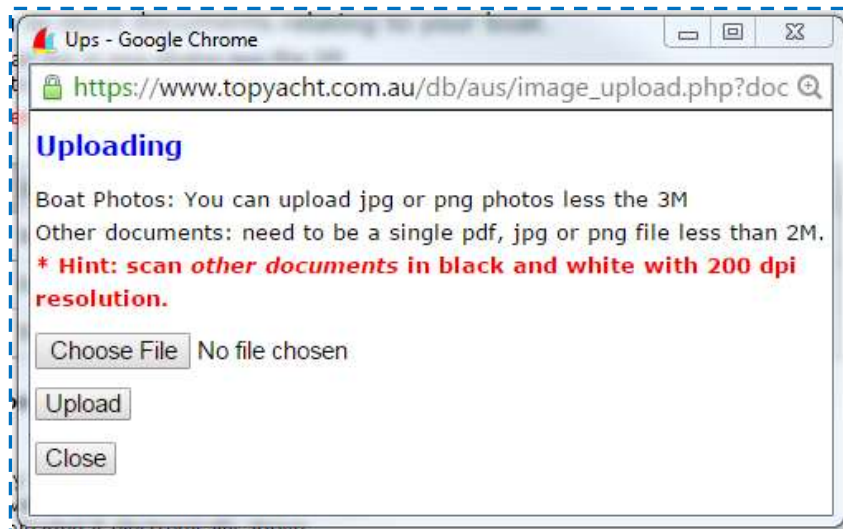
Ups - Google Chrome

https://www.topyacht.com.au/db/aus/image_upload.php?doc

Uploading

Boat Photos: You can upload jpg or png photos less the 3M
Other documents: need to be a single pdf, jpg or png file less than 2M.
* Hint: scan *other documents* in black and white with 200 dpi resolution.

Choose File No file chosen

Upload

Close